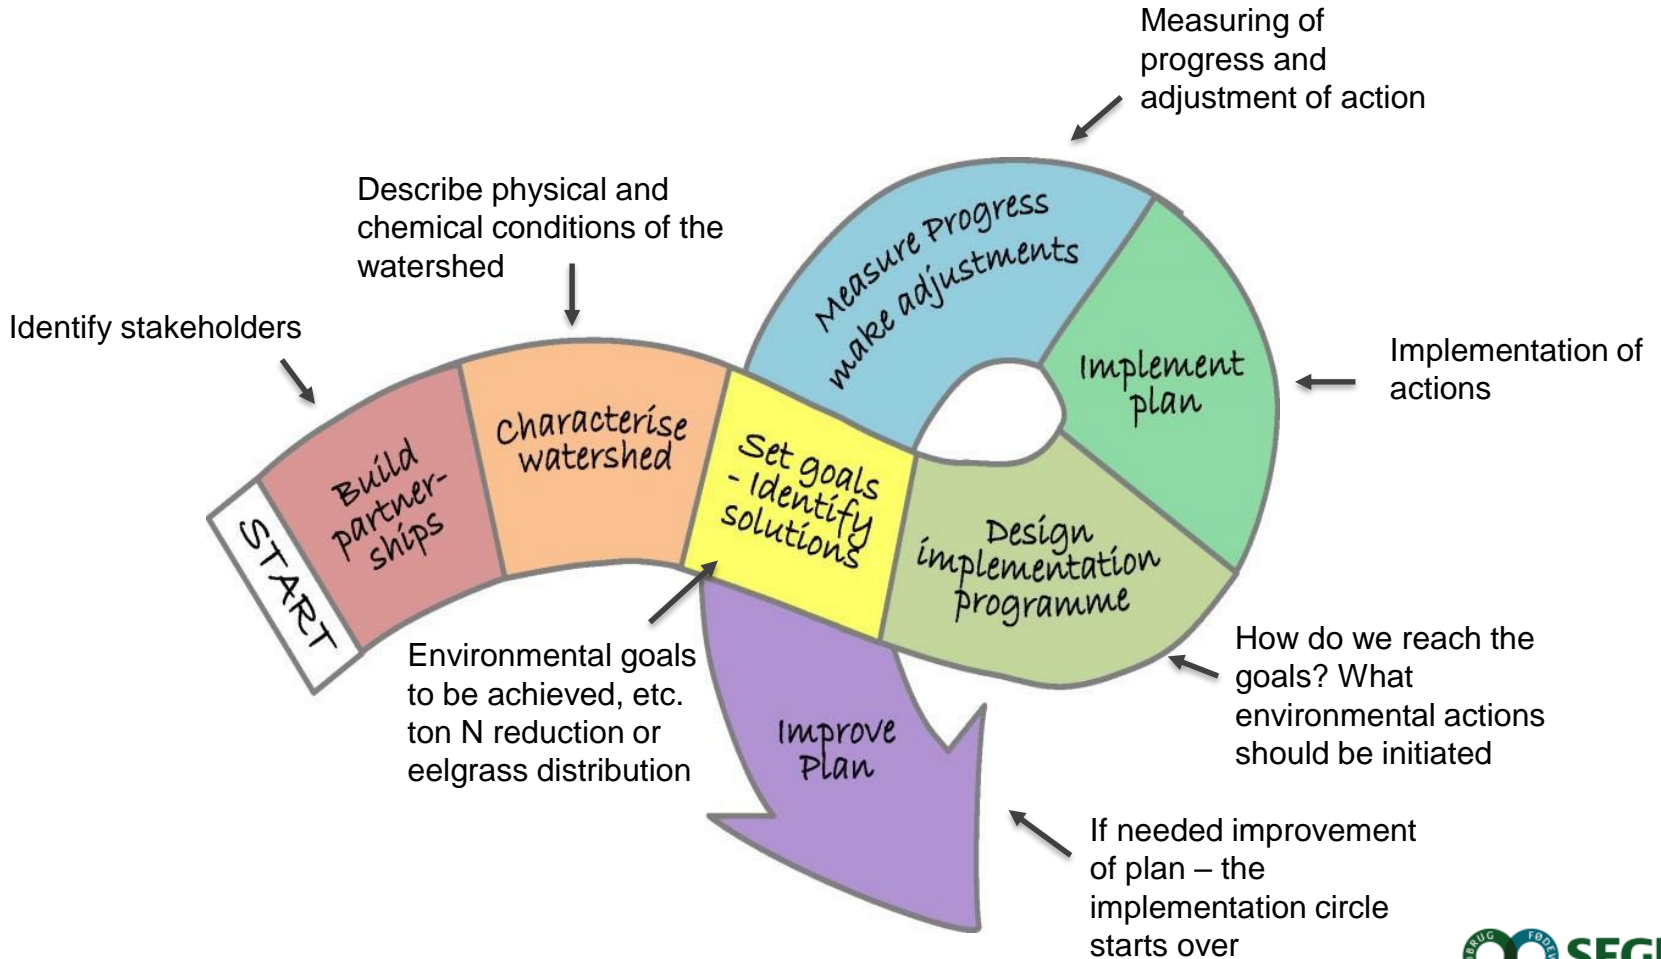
Measuring of progress and adjustment of action

Describe physical and chemical conditions of the watershed

Identify stakeholders

Measure Progress make adjustments

Implement plan

Implementation of actions

START

Build partnerships

Characterise watershed

Set goals - Identify solutions

Design implementation programme

Environmental goals to be achieved, etc. ton N reduction or eelgrass distribution

Improve Plan

How do we reach the goals? What environmental actions should be initiated

If needed improvement of plan – the implementation circle starts over

SEG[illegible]